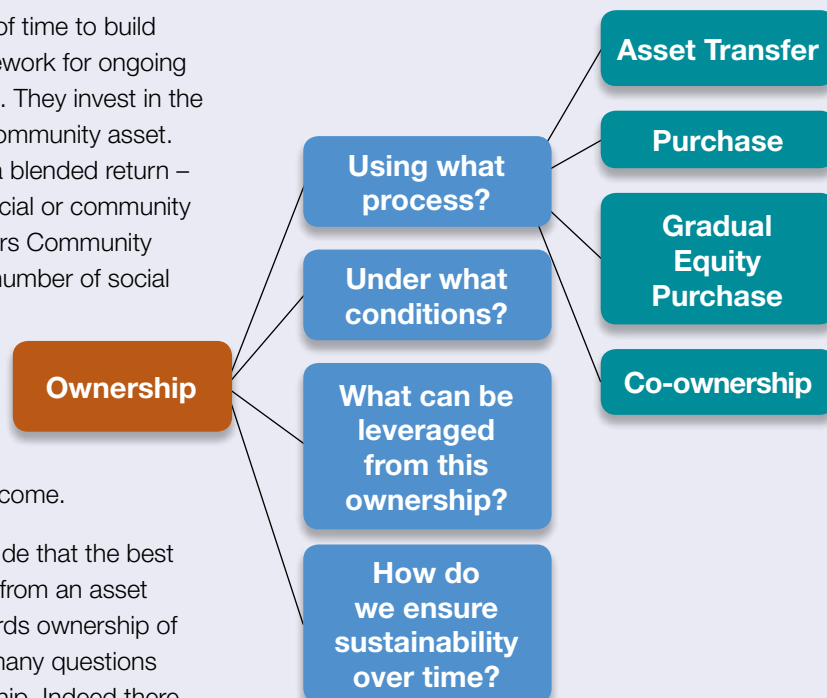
of time to build
ework for ongoing
. They invest in the
ommunity asset.
a blended return –
cial or community
rs Community
number of social

come.

de that the best
from an asset
rds ownership of
many questions
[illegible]

Ownership

Using what process?

Under what conditions?

What can be leveraged from this ownership?

How do we ensure sustainability over time?

Asset Transfer

Purchase

Gradual Equity Purchase

Co-ownership